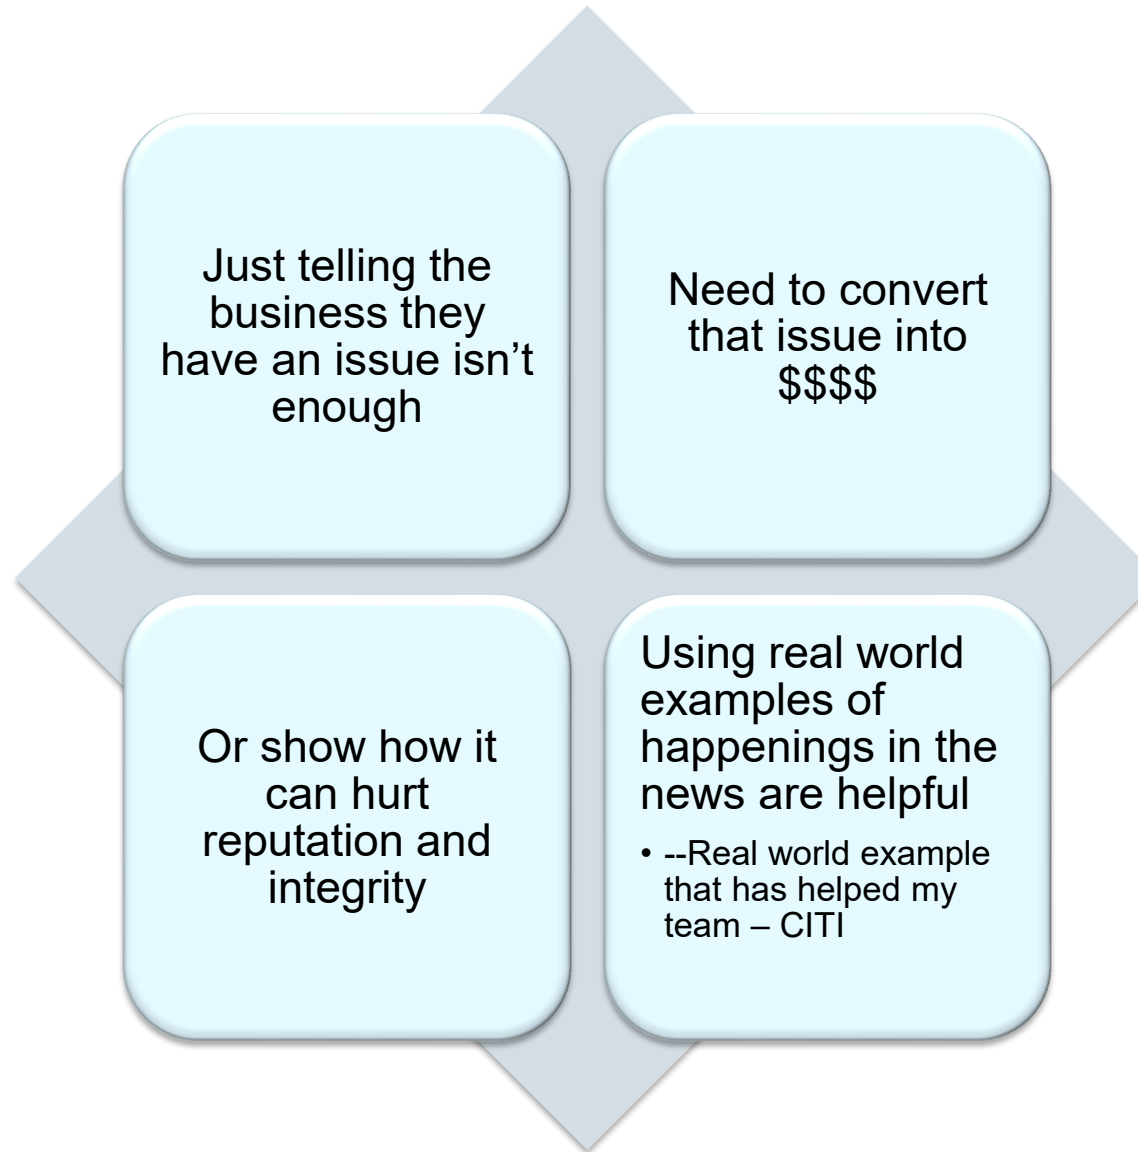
Just telling the business they have an issue isn’t enough

Need to convert that issue into $$$$

Or show how it can hurt reputation and integrity

Using real world examples of happenings in the news are helpful

• --Real world example that has helped my team – CITI